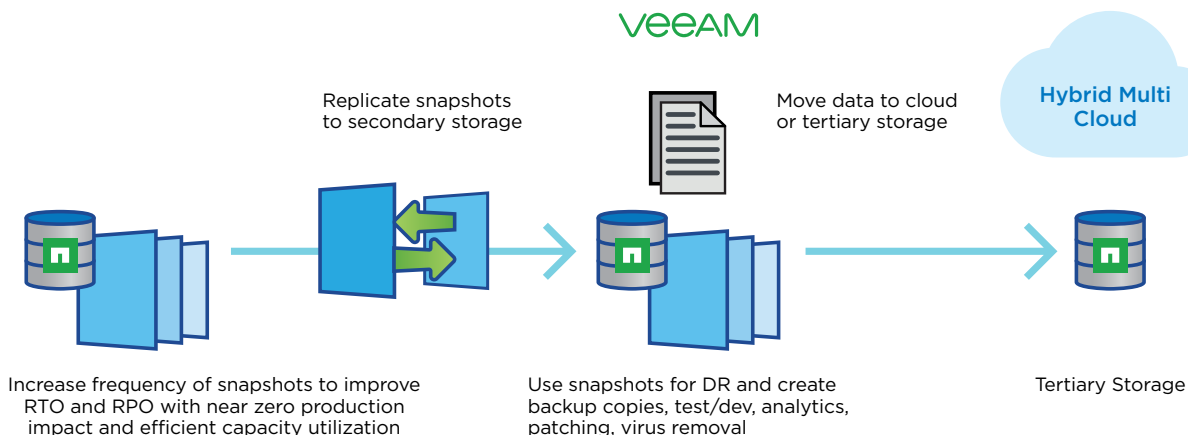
VEEAM

Replicate snapshots to secondary storage

Move data to cloud or tertiary storage

Hybrid Multi Cloud

Increase frequency of snapshots to improve RTO and RPO with near zero production impact and efficient capacity utilization

Use snapshots for DR and create backup copies, test/dev, analytics, patching, virus removal

Tertiary Storage